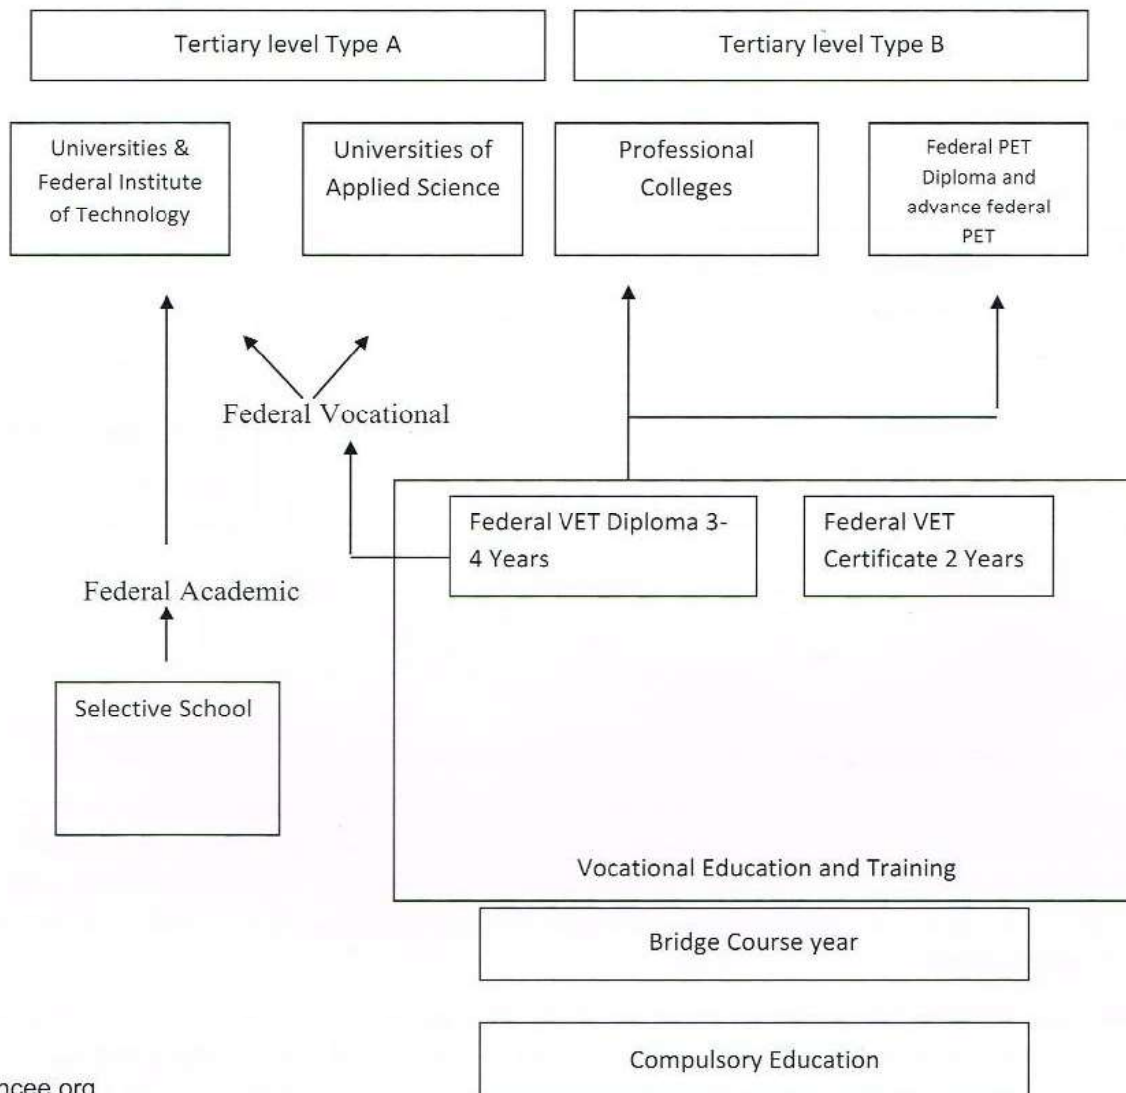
Tertiary level Type A

Tertiary level Type B

Universities & Federal Institute of Technology

Universities of Applied Science

Professional Colleges

Federal PET Diploma and advance federal PET

Federal Vocational

Federal VET Diploma 3-4 Years

Federal VET Certificate 2 Years

Federal Academic

Selective School

Vocational Education and Training

Bridge Course year

Compulsory Education

ncee.org